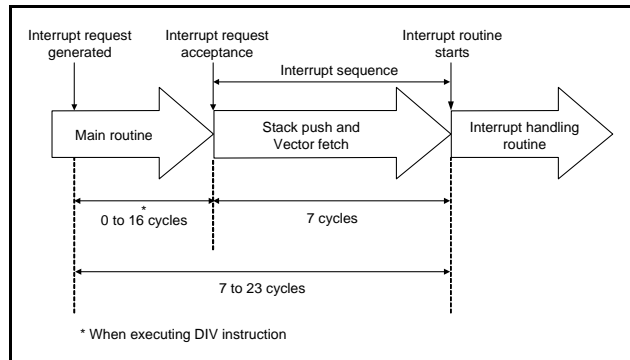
Interrupt request generated

Interrupt request acceptance

Interrupt routine starts

Interrupt sequence

Main routine

Stack push and Vector fetch

Interrupt handling routine

*
0 to 16 cycles

7 cycles

7 to 23 cycles

* When executing DIV instruction